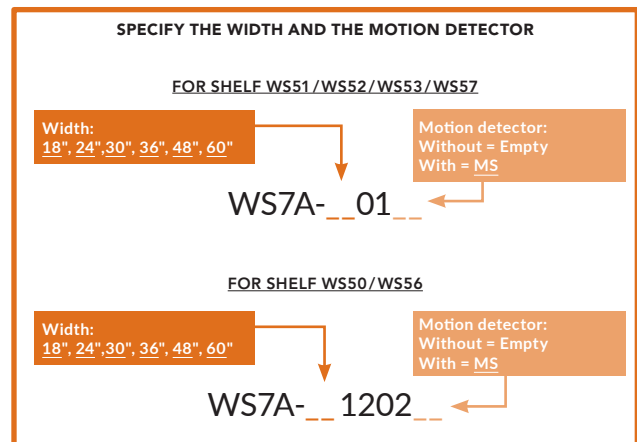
SPECIFY THE WIDTH AND THE MOTION DETECTOR

FOR SHELF WS51/WS52/WS53/WS57

Width:
18", 24",30", 36", 48", 60"

Motion detector:
Without = Empty
With = MS

WS7A-__01__

FOR SHELF WS50/WS56

Width:
18", 24",30", 36", 48", 60"

Motion detector:
Without = Empty
With = MS

WS7A-__1202__